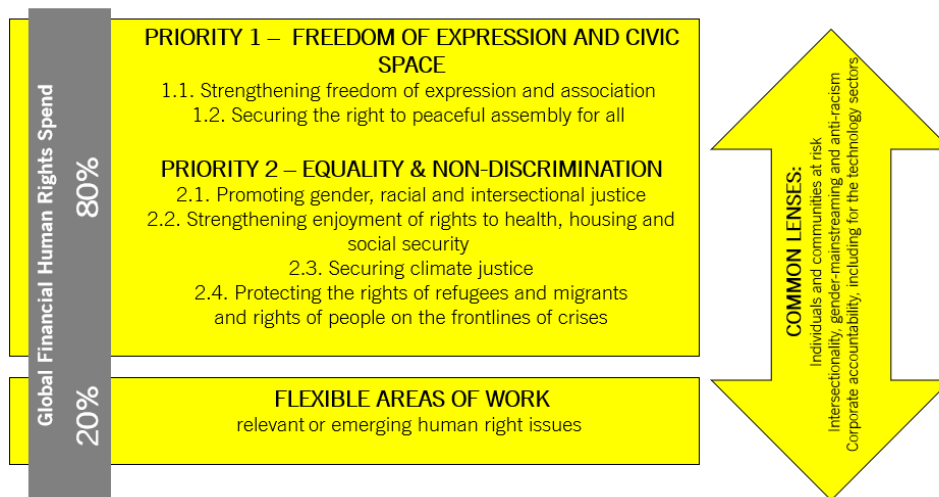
Global Financial Human Rights Spend

80%

PRIORITY 1 – FREEDOM OF EXPRESSION AND CIVIC SPACE
1.1. Strengthening freedom of expression and association
1.2. Securing the right to peaceful assembly for all

PRIORITY 2 – EQUALITY & NON-DISCRIMINATION
2.1. Promoting gender, racial and intersectional justice
2.2. Strengthening enjoyment of rights to health, housing and social security
2.3. Securing climate justice
2.4. Protecting the rights of refugees and migrants and rights of people on the frontlines of crises

20%

FLEXIBLE AREAS OF WORK
relevant or emerging human right issues

COMMON LENSES:
Individuals and communities at risk
Intersectionality, gender-mainstreaming and anti-racism
Corporate accountability, including for the technology sectors